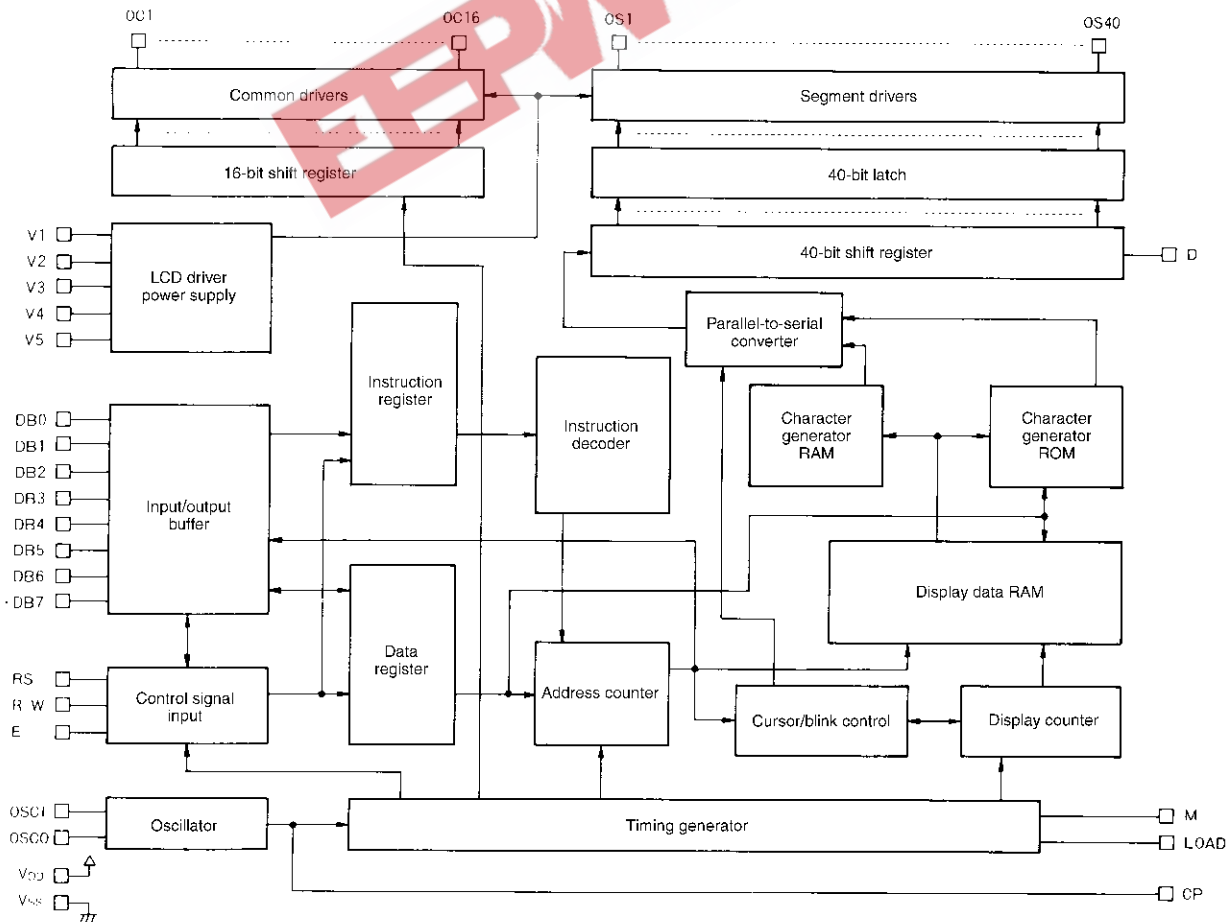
OC1 OC16 OS1 OS40

Common drivers

Segment drivers

16-bit shift register

40-bit latch

40-bit shift register

D

V1
V2
V3
V4
V5

LCD driver power supply

Parallel-to-serial converter

Instruction register

Instruction decoder

Character generator RAM

Character generator ROM

DB0
DB1
DB2
DB3
DB4
DB5
DB6
DB7

Input/output buffer

Display data RAM

Data register

RS
R W
E

Control signal input

Address counter

Cursor/blink control

Display counter

OSC1
OSCO

Oscillator

Timing generator

M
LOAD
CP

$V_{DD}$
$V_{SS}$